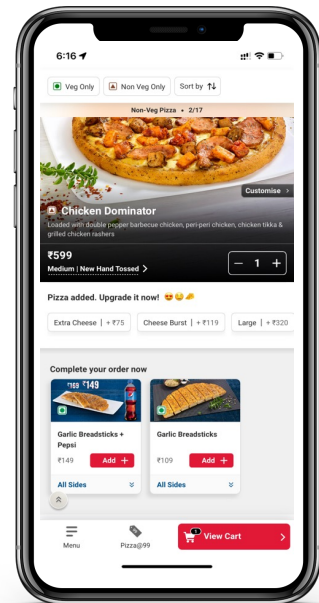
6:16

Veg Only
Non Veg Only
Sort by

Non-Veg Pizza • 2/17

Customise

Chicken Dominator

Loaded with double pepper barbecue chicken, peri-peri chicken, chicken tikka & grilled chicken rashers

₹599

Medium | New Hand Tossed

− 1 +

Pizza added. Upgrade it now! 😍😋🧀

Extra Cheese | + ₹75
Cheese Burst | + ₹119
Large | + ₹320

Complete your order now

₹159 ₹149

Garlic Breadsticks + Pepsi

₹149
Add +

All Sides

Garlic Breadsticks

₹109
Add +

All Sides

Menu
Pizza@99
1
View Cart